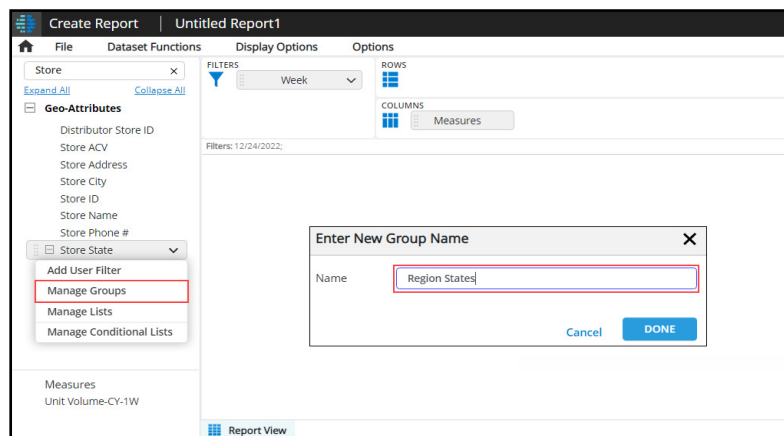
Create Report | Untitled Report1

File Dataset Functions Display Options Options

Store ×

Expand All Collapse All

Geo-Attributes

Distributor Store ID
Store ACV
Store Address
Store City
Store ID
Store Name
Store Phone #
Store State

Add User Filter
Manage Groups
Manage Lists
Manage Conditional Lists

Measures
Unit Volume-CY-1W

FILTERS
Week

ROWS

COLUMNS
Measures

Filters: 12/24/2022;

Enter New Group Name ×

Name Region States

Cancel DONE

Report View